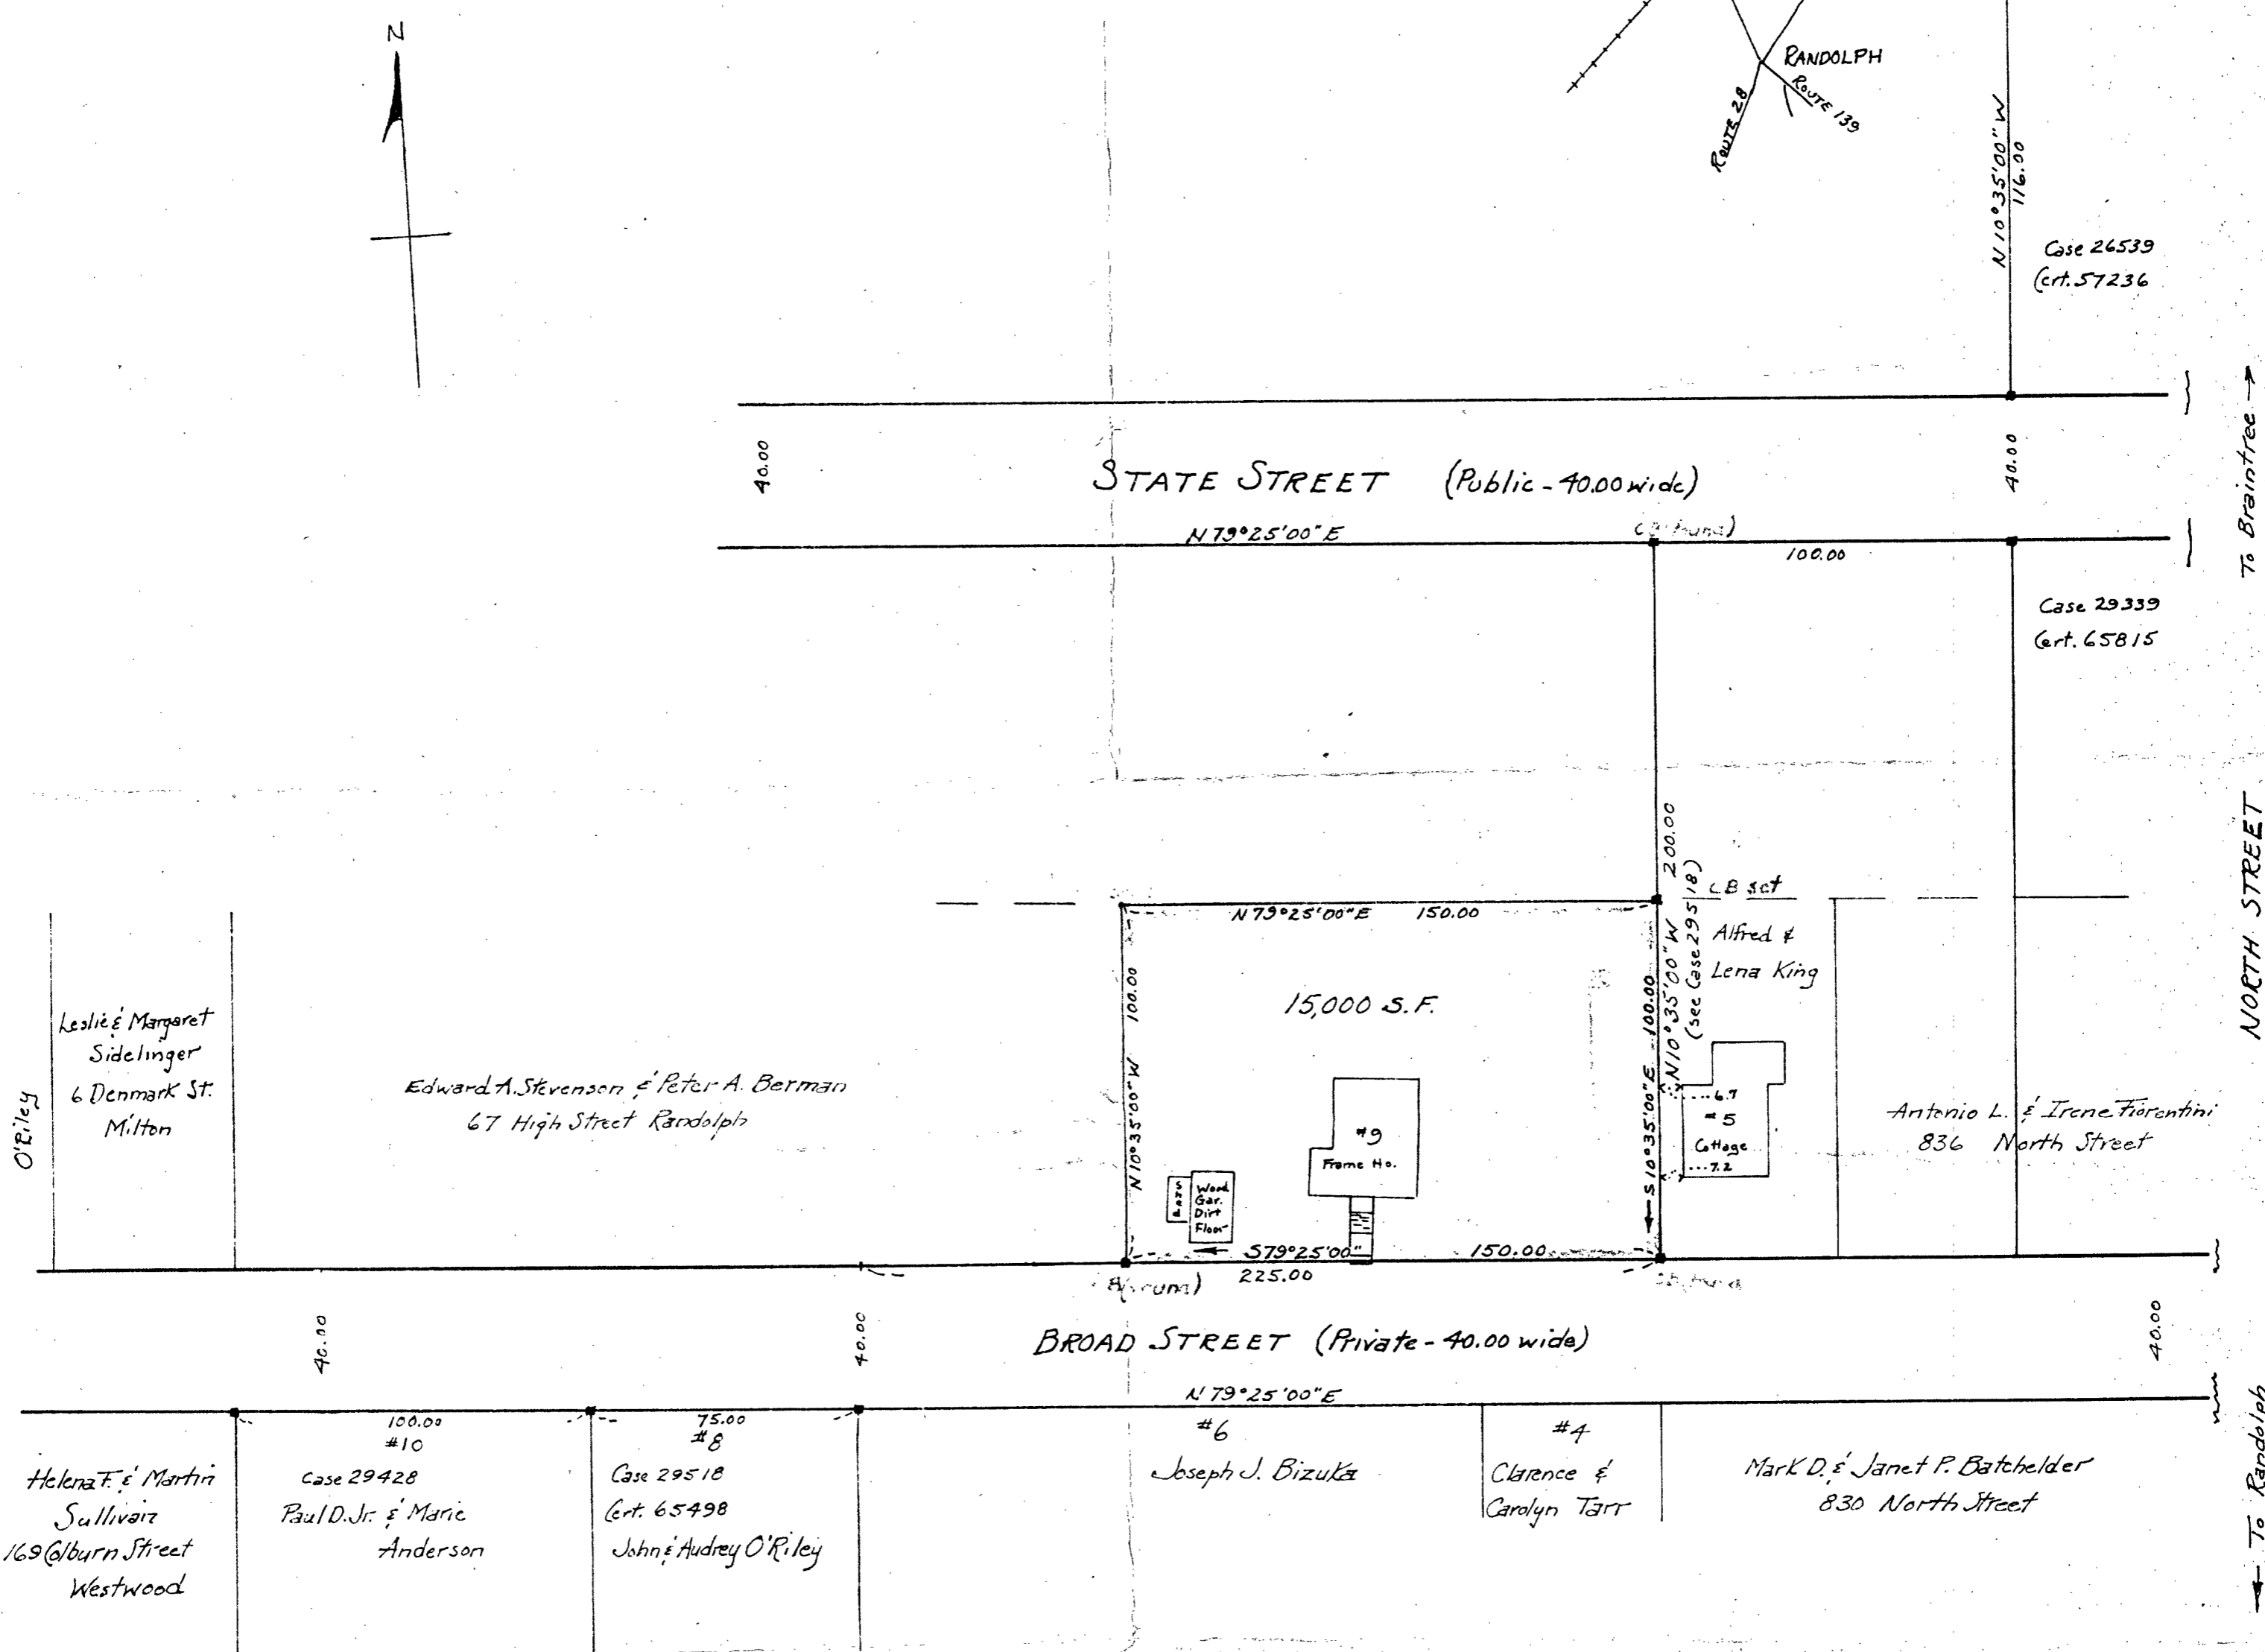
N

RANDOLPH
ROUTE 28
ROUTE 139

N 10°35'00" W
116.00

Case 26539
Cert. 57236

40.00
STATE STREET (Public - 40.00 wide)
40.00

To Braintree →

N 79°25'00" E
([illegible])
100.00

Case 29339
Cert. 65815

200.00
(see Case 29518)
CB set
N 79°25'00" E 150.00
Alfred & Lena King

NORTH STREET

100.00
15,000 S.F.
100.00
N 10°35'00" W
N 10°35'00" W
S 10°35'00" E

Leslie & Margaret Sidelinger
6 Denmark St.
Milton

O'Riley

Edward A. Stevenson & Peter A. Berman
67 High Street Randolph

#9
Frame Ho.

6.7
#5
Cottage
7.2

Antonio L. & Irene Fiorentini
836 North Street

Wood Gar. Dirt Floor

S 79°25'00"
150.00
225.00
B([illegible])

40.00
BROAD STREET (Private - 40.00 wide)
40.00
40.00

N 79°25'00" E

100.00
#10
75.00
#8
#6
#4

Helena F. & Martin Sullivan
169 Colburn Street
Westwood

Case 29428
Paul D. Jr. & Marie Anderson

Case 29518
Cert. 65498
John & Audrey O'Riley

Joseph J. Bizuka

Clarence & Carolyn Tarr

Mark D. & Janet P. Batchelder
830 North Street

To Randolph